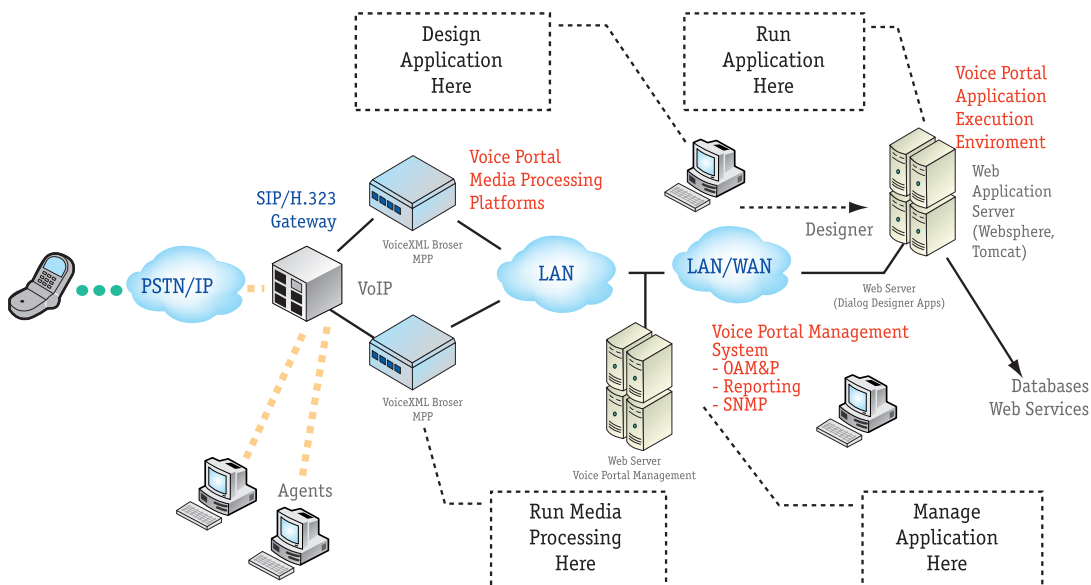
Design Application Here

Run Application Here

Voice Portal Application Execution Enviroment

Web Application Server (Websphere, Tomcat)

Voice Portal Media Processing Platforms

SIP/H.323 Gateway

VoiceXML Broser MPP

Designer

PSTN/IP

VoIP

LAN

LAN/WAN

Web Server (Dialog Designer Apps)

Voice Portal Management System
- OAM&P
- Reporting
- SNMP

Databases Web Services

VoiceXML Broser MPP

Web Server Voice Portal Management

Agents

Run Media Processing Here

Manage Application Here